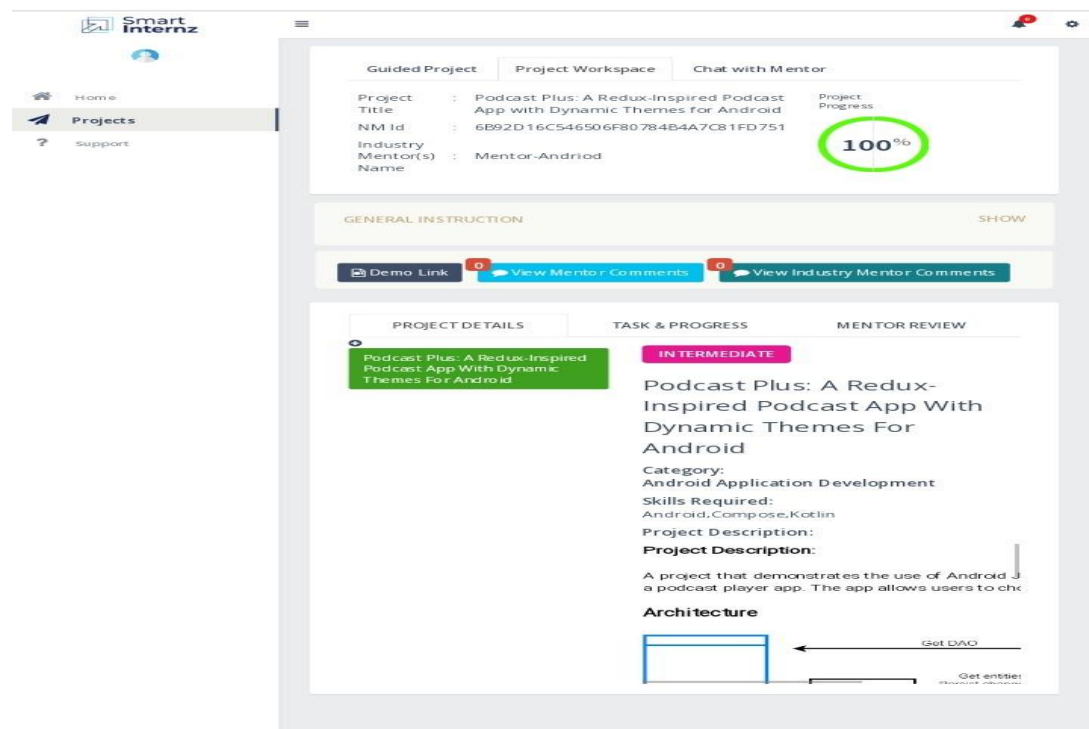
Smart Internz

Home
Projects
Support

Guided Project | Project Workspace | Chat with Mentor

Project Title : Podcast Plus: A Redux-Inspired Podcast App with Dynamic Themes for Android
NM Id : 6B92D16C546506F80784B4A7C81FD751
Industry Mentor(s) Name : Mentor-Andriod

Project Progress
100%

GENERAL INSTRUCTION
SHOW

Demo Link
0
View Mentor Comments
0
View Industry Mentor Comments

PROJECT DETAILS | TASK & PROGRESS | MENTOR REVIEW

Podcast Plus: A Redux-Inspired Podcast App With Dynamic Themes For Android

INTERMEDIATE

Podcast Plus: A Redux-Inspired Podcast App With Dynamic Themes For Android

Category:
Android Application Development

Skills Required:
Android,Compose,Kotlin

Project Description:

Project Description:

A project that demonstrates the use of Android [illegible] a podcast player app. The app allows users to cho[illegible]

Architecture

Get DAO

Get entitie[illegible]